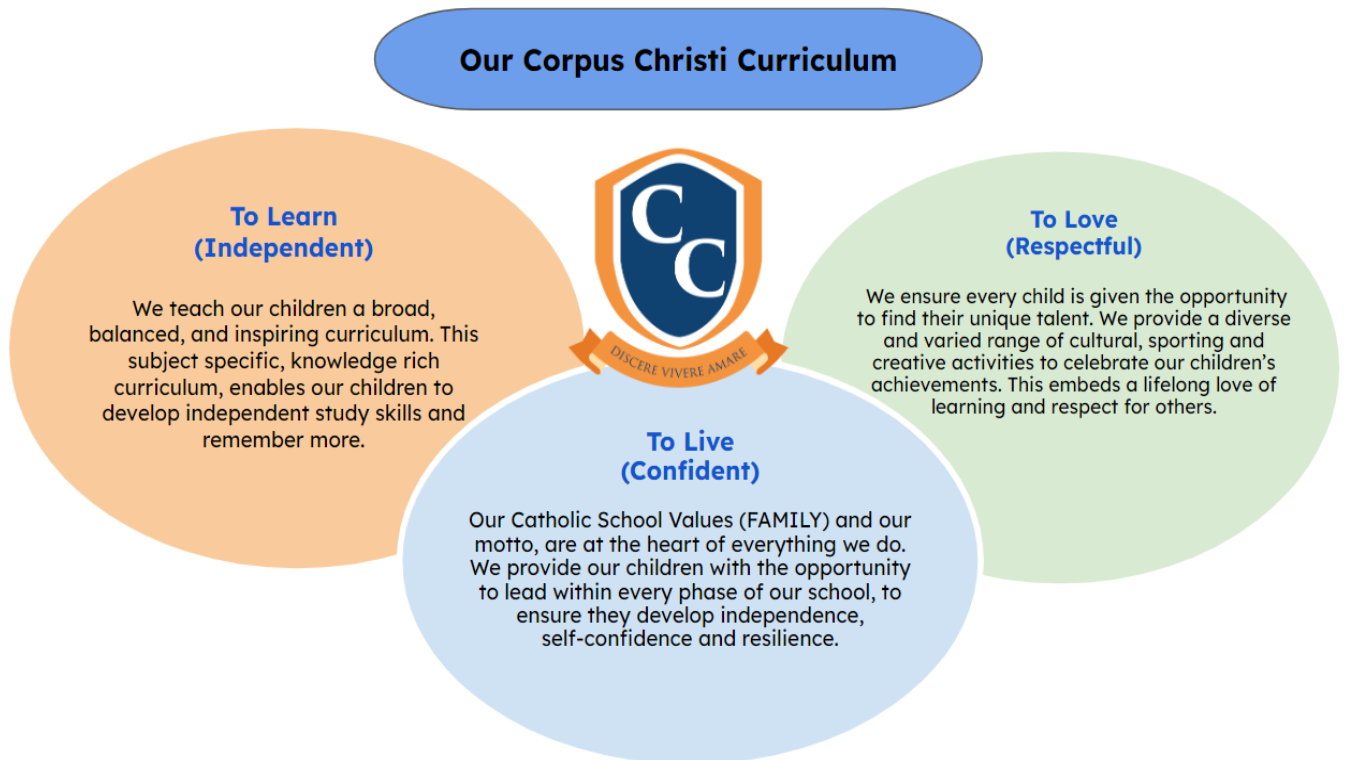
Our Corpus Christi Curriculum

CC

DISCERE VIVERE AMARE

To Learn
(Independent)

We teach our children a broad, balanced, and inspiring curriculum. This subject specific, knowledge rich curriculum, enables our children to develop independent study skills and remember more.

To Love
(Respectful)

We ensure every child is given the opportunity to find their unique talent. We provide a diverse and varied range of cultural, sporting and creative activities to celebrate our children's achievements. This embeds a lifelong love of learning and respect for others.

To Live
(Confident)

Our Catholic School Values (FAMILY) and our motto, are at the heart of everything we do. We provide our children with the opportunity to lead within every phase of our school, to ensure they develop independence, self-confidence and resilience.